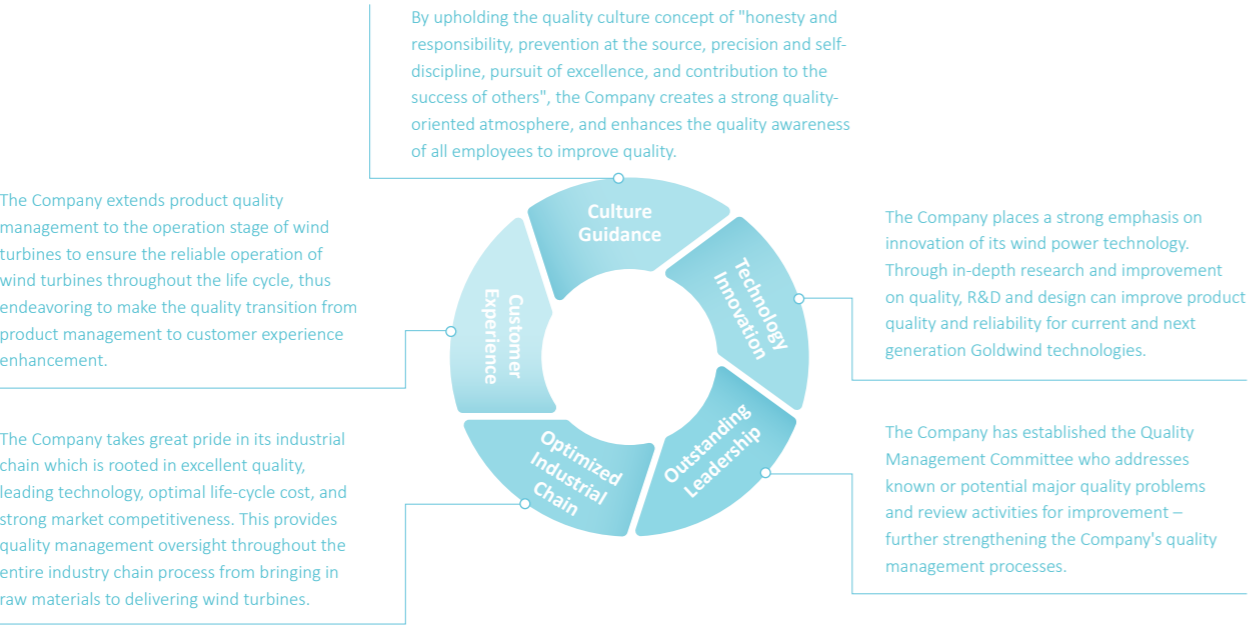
By upholding the quality culture concept of "honesty and responsibility, prevention at the source, precision and self-discipline, pursuit of excellence, and contribution to the success of others", the Company creates a strong quality-oriented atmosphere, and enhances the quality awareness of all employees to improve quality.

The Company extends product quality management to the operation stage of wind turbines to ensure the reliable operation of wind turbines throughout the life cycle, thus endeavoring to make the quality transition from product management to customer experience enhancement.

Culture Guidance

Technology Innovation

Outstanding Leadership

Optimized Industrial Chain

Customer Experience

The Company places a strong emphasis on innovation of its wind power technology. Through in-depth research and improvement on quality, R&D and design can improve product quality and reliability for current and next generation Goldwind technologies.

The Company takes great pride in its industrial chain which is rooted in excellent quality, leading technology, optimal life-cycle cost, and strong market competitiveness. This provides quality management oversight throughout the entire industry chain process from bringing in raw materials to delivering wind turbines.

The Company has established the Quality Management Committee who addresses known or potential major quality problems and review activities for improvement – further strengthening the Company's quality management processes.